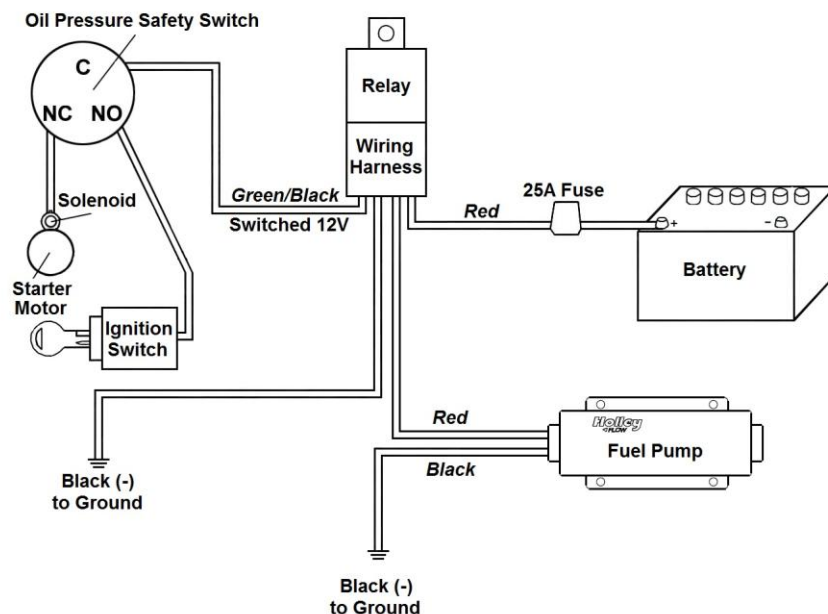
Oil Pressure Safety Switch

C

NC NO

Solenoid

Starter Motor

Ignition Switch

Relay

Wiring Harness

Green/Black

Switched 12V

Red

25A Fuse

+

-

Battery

Black (-) to Ground

Red

Holley

Fuel Pump

Black

Black (-) to Ground